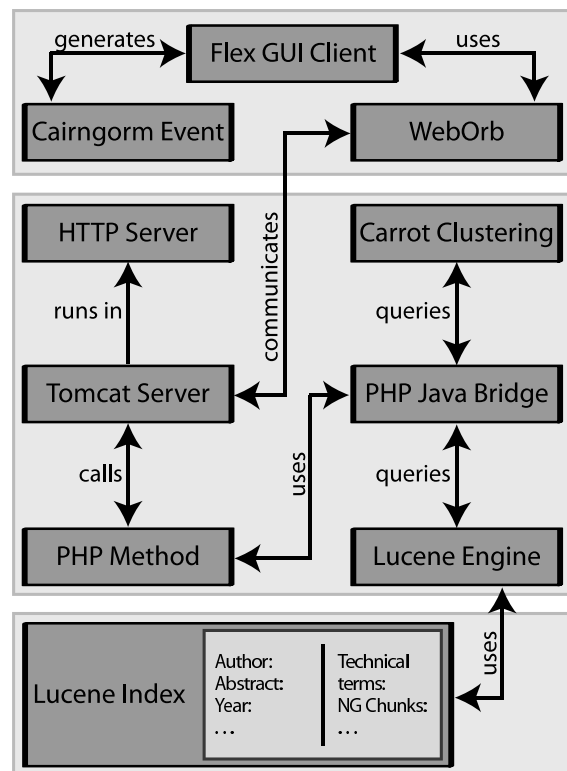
generates
Flex GUI Client
uses
Cairngorm Event
WebOrb

HTTP Server
communicates
Carrot Clustering
runs in
queries
Tomcat Server
PHP Java Bridge
calls
uses
queries
PHP Method
Lucene Engine

Lucene Index
Author:
Abstract:
Year:
...
Technical terms:
NG Chunks:
...
uses